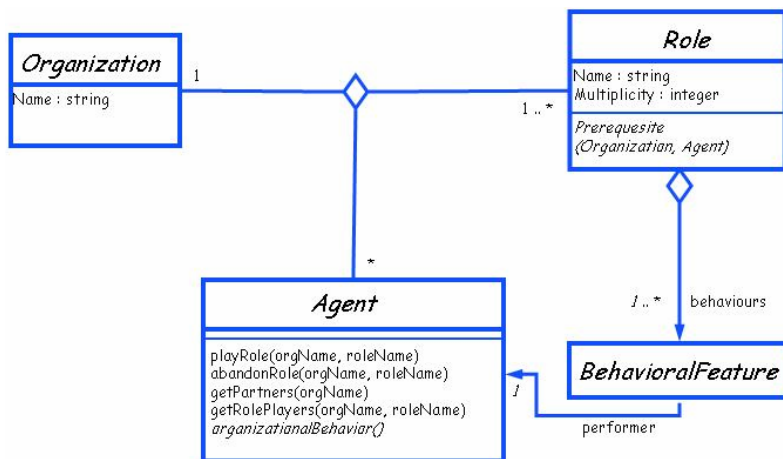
Organization
Name : string

1

1 .. *

Role
Name : string
Multiplicity : integer
Prerequesite
(Organization, Agent)

*

Agent
playRole(orgName, roleName)
abandonRole(orgName, roleName)
getPartners(orgName)
getRolePlayers(orgName, roleName)
organizationalBehavior()

1 .. *
behaviours

BehavioralFeature

1
performer